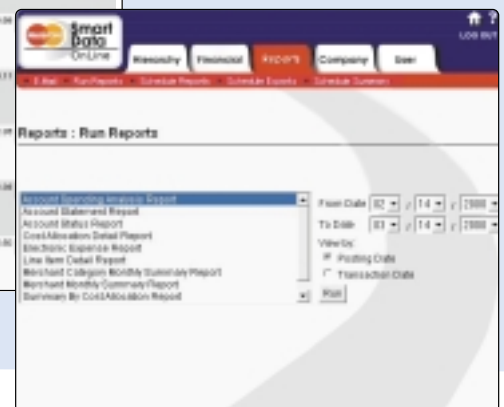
Smart Data OnLine

LOG OUT

Hierarchy Financial Reports Company User

E-Mail Run Reports Schedule Reports Schedule Exports Schedule Summary

Reports : Run Reports

Account Spending Analysis Report
Account Statement Report
Account Status Report
Cost Allocation Detail Report
Electronic Expense Report
Line Item Detail Report
Merchant Category Monthly Summary Report
Merchant Monthly Summary Report
Summary By Cost Allocation Report

From Date 02 / 14 / 2000
To Date 03 / 14 / 2000
View by:
Posting Date
Transaction Date
Run